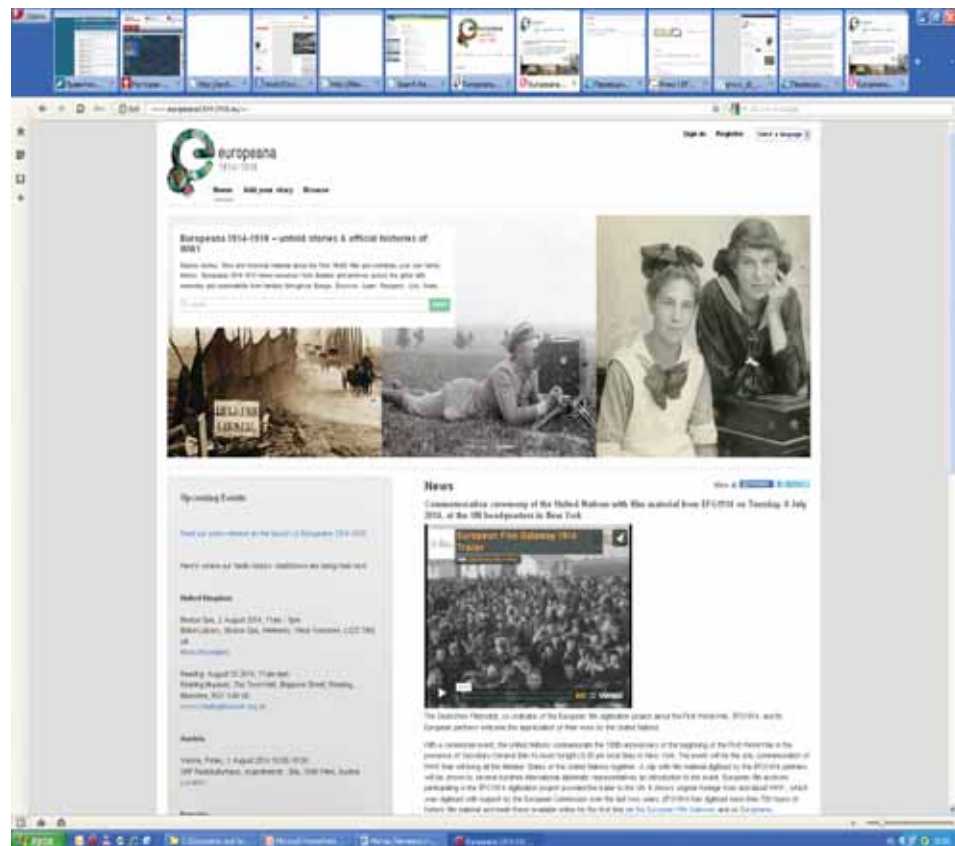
europeana
1914-1918

Sign in Register Select a language

Home Add your story Browse

Europeana 1914-1918 – untold stories & official histories of WW1

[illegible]

Upcoming Events

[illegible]

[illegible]

United Kingdom

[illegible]

Reading, August 10 2014, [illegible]

Austria

Vienna, Friday, 1 August 2014 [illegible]

News

Commemoration ceremony of the United Nations with film material from EFG1914 on Tuesday, 8 July 2014, at the UN headquarters in New York

European Film Gateway 1914 Trailer

The Deutsches Filminstitut, as coordinator of the European film digitisation project about the First World War, EFG1914, and its European partners welcome the appreciation of their work by the United Nations.

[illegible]